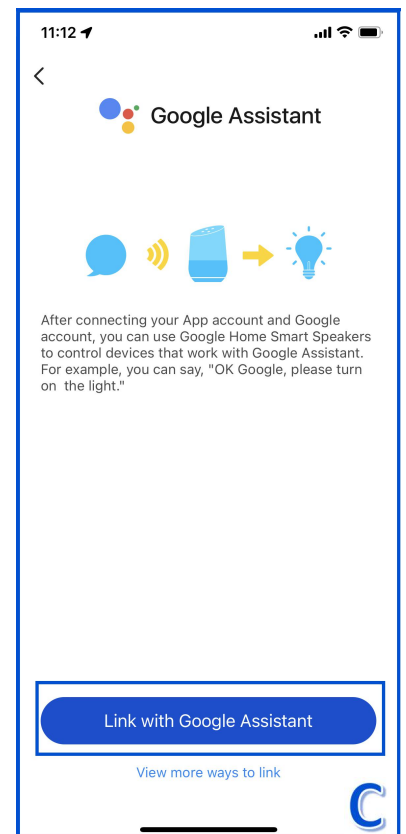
11:12

Google Assistant

After connecting your App account and Google account, you can use Google Home Smart Speakers to control devices that work with Google Assistant. For example, you can say, "OK Google, please turn on  the light."

Link with Google Assistant

View more ways to link

C